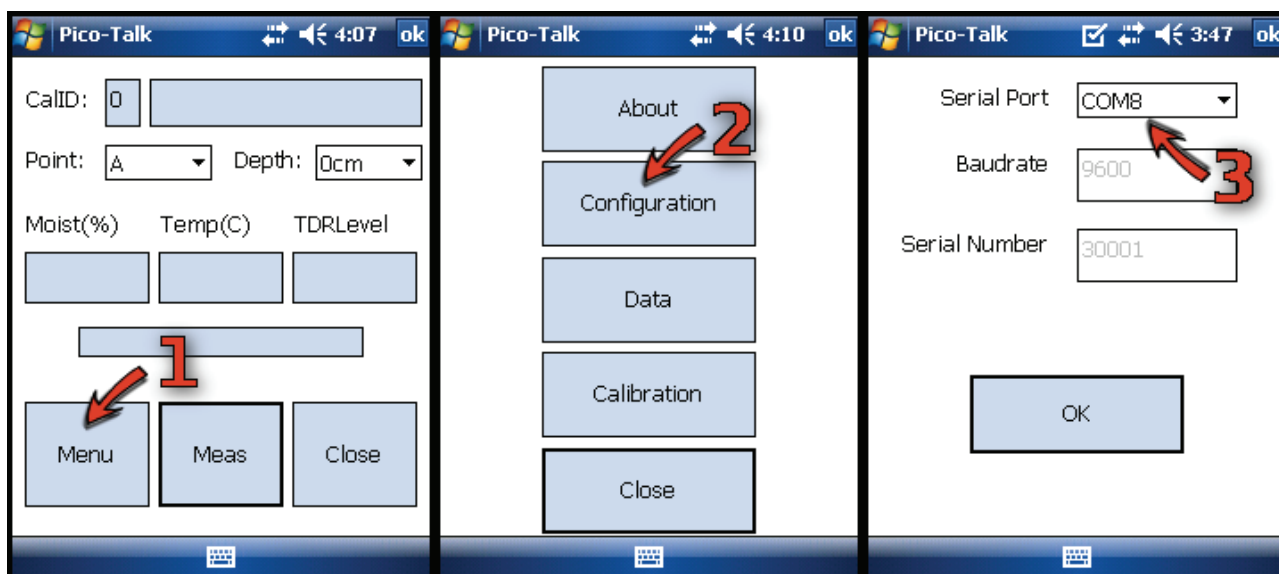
Pico-Talk 4:07 ok

CalID: 0

Point: A Depth: 0cm

Moist(%) Temp(C) TDRLevel

1

Menu Meas Close

Pico-Talk 4:10 ok

About

2

Configuration

Data

Calibration

Close

Pico-Talk 3:47 ok

Serial Port COM8

Baudrate 9600

3

Serial Number 30001

OK